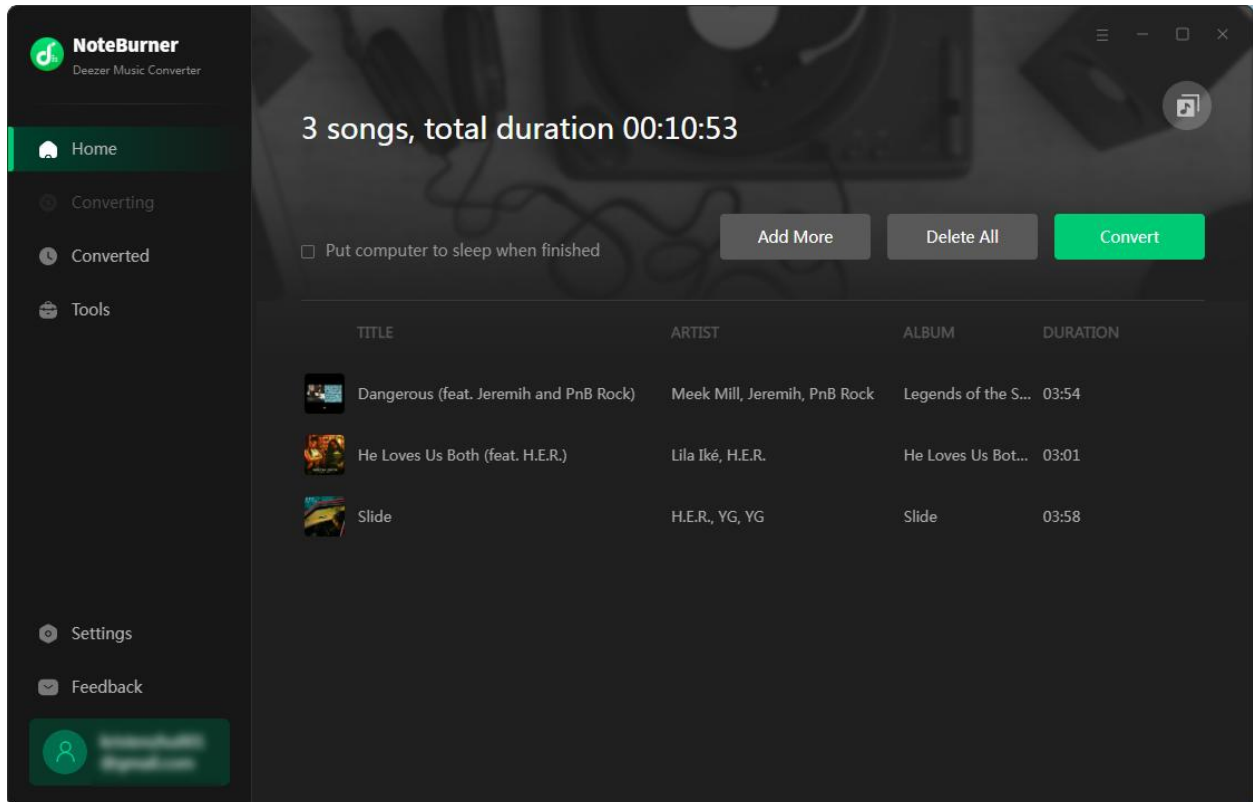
NoteBurner
Deezer Music Converter

Home
Converting
Converted
Tools

3 songs, total duration 00:10:53

Put computer to sleep when finished

Add More
Delete All
Convert

| TITLE | ARTIST | ALBUM | DURATION |
|---|---|---|---|
| Dangerous (feat. Jeremih and PnB Rock) | Meek Mill, Jeremih, PnB Rock | Legends of the S... | 03:54 |
| He Loves Us Both (feat. H.E.R.) | Lila Iké, H.E.R. | He Loves Us Bot... | 03:01 |
| Slide | H.E.R., YG, YG | Slide | 03:58 |

Settings
Feedback
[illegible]